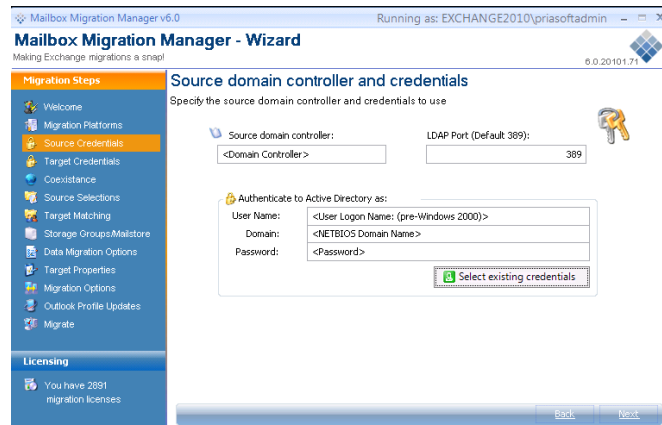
Mailbox Migration Manager v6.0

Running as: EXCHANGE2010\priasoftadmin

Mailbox Migration Manager - Wizard

Making Exchange migrations a snap!

6.0.20101.71

Migration Steps

Welcome
Migration Platforms
Source Credentials
Target Credentials
Coexistance
Source Selections
Target Matching
Storage Groups/Mailstore
Data Migration Options
Target Properties
Migration Options
Outlook Profile Updates
Migrate

Licensing

You have 2891 migration licenses

Source domain controller and credentials

Specify the source domain controller and credentials to use

Source domain controller:

<Domain Controller>

LDAP Port (Default 389):

389

Authenticate to Active Directory as:

| User Name: | <User Logon Name: (pre-Windows 2000)> |
|---|---|
| Domain: | <NETBIOS Domain Name> |
| Password: | <Password> |

Select existing credentials

Back

Next